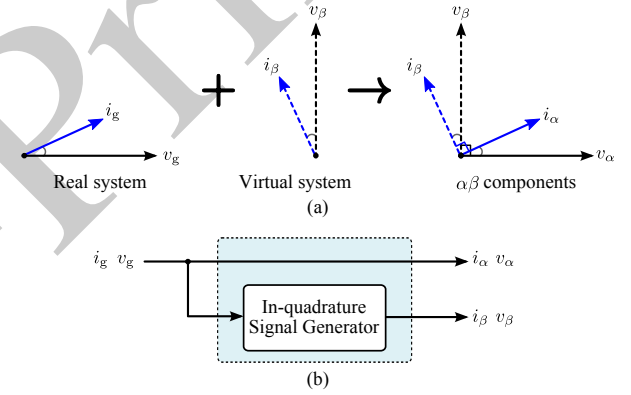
$i_g$

$v_g$

Real system

$v_\beta$

$i_\beta$

Virtual system

$v_\beta$

$i_\beta$

$i_\alpha$

$v_\alpha$

$\alpha\beta$ components

(a)

$i_g$ $v_g$

$i_\alpha$ $v_\alpha$

In-quadrature Signal Generator

$i_\beta$ $v_\beta$

(b)